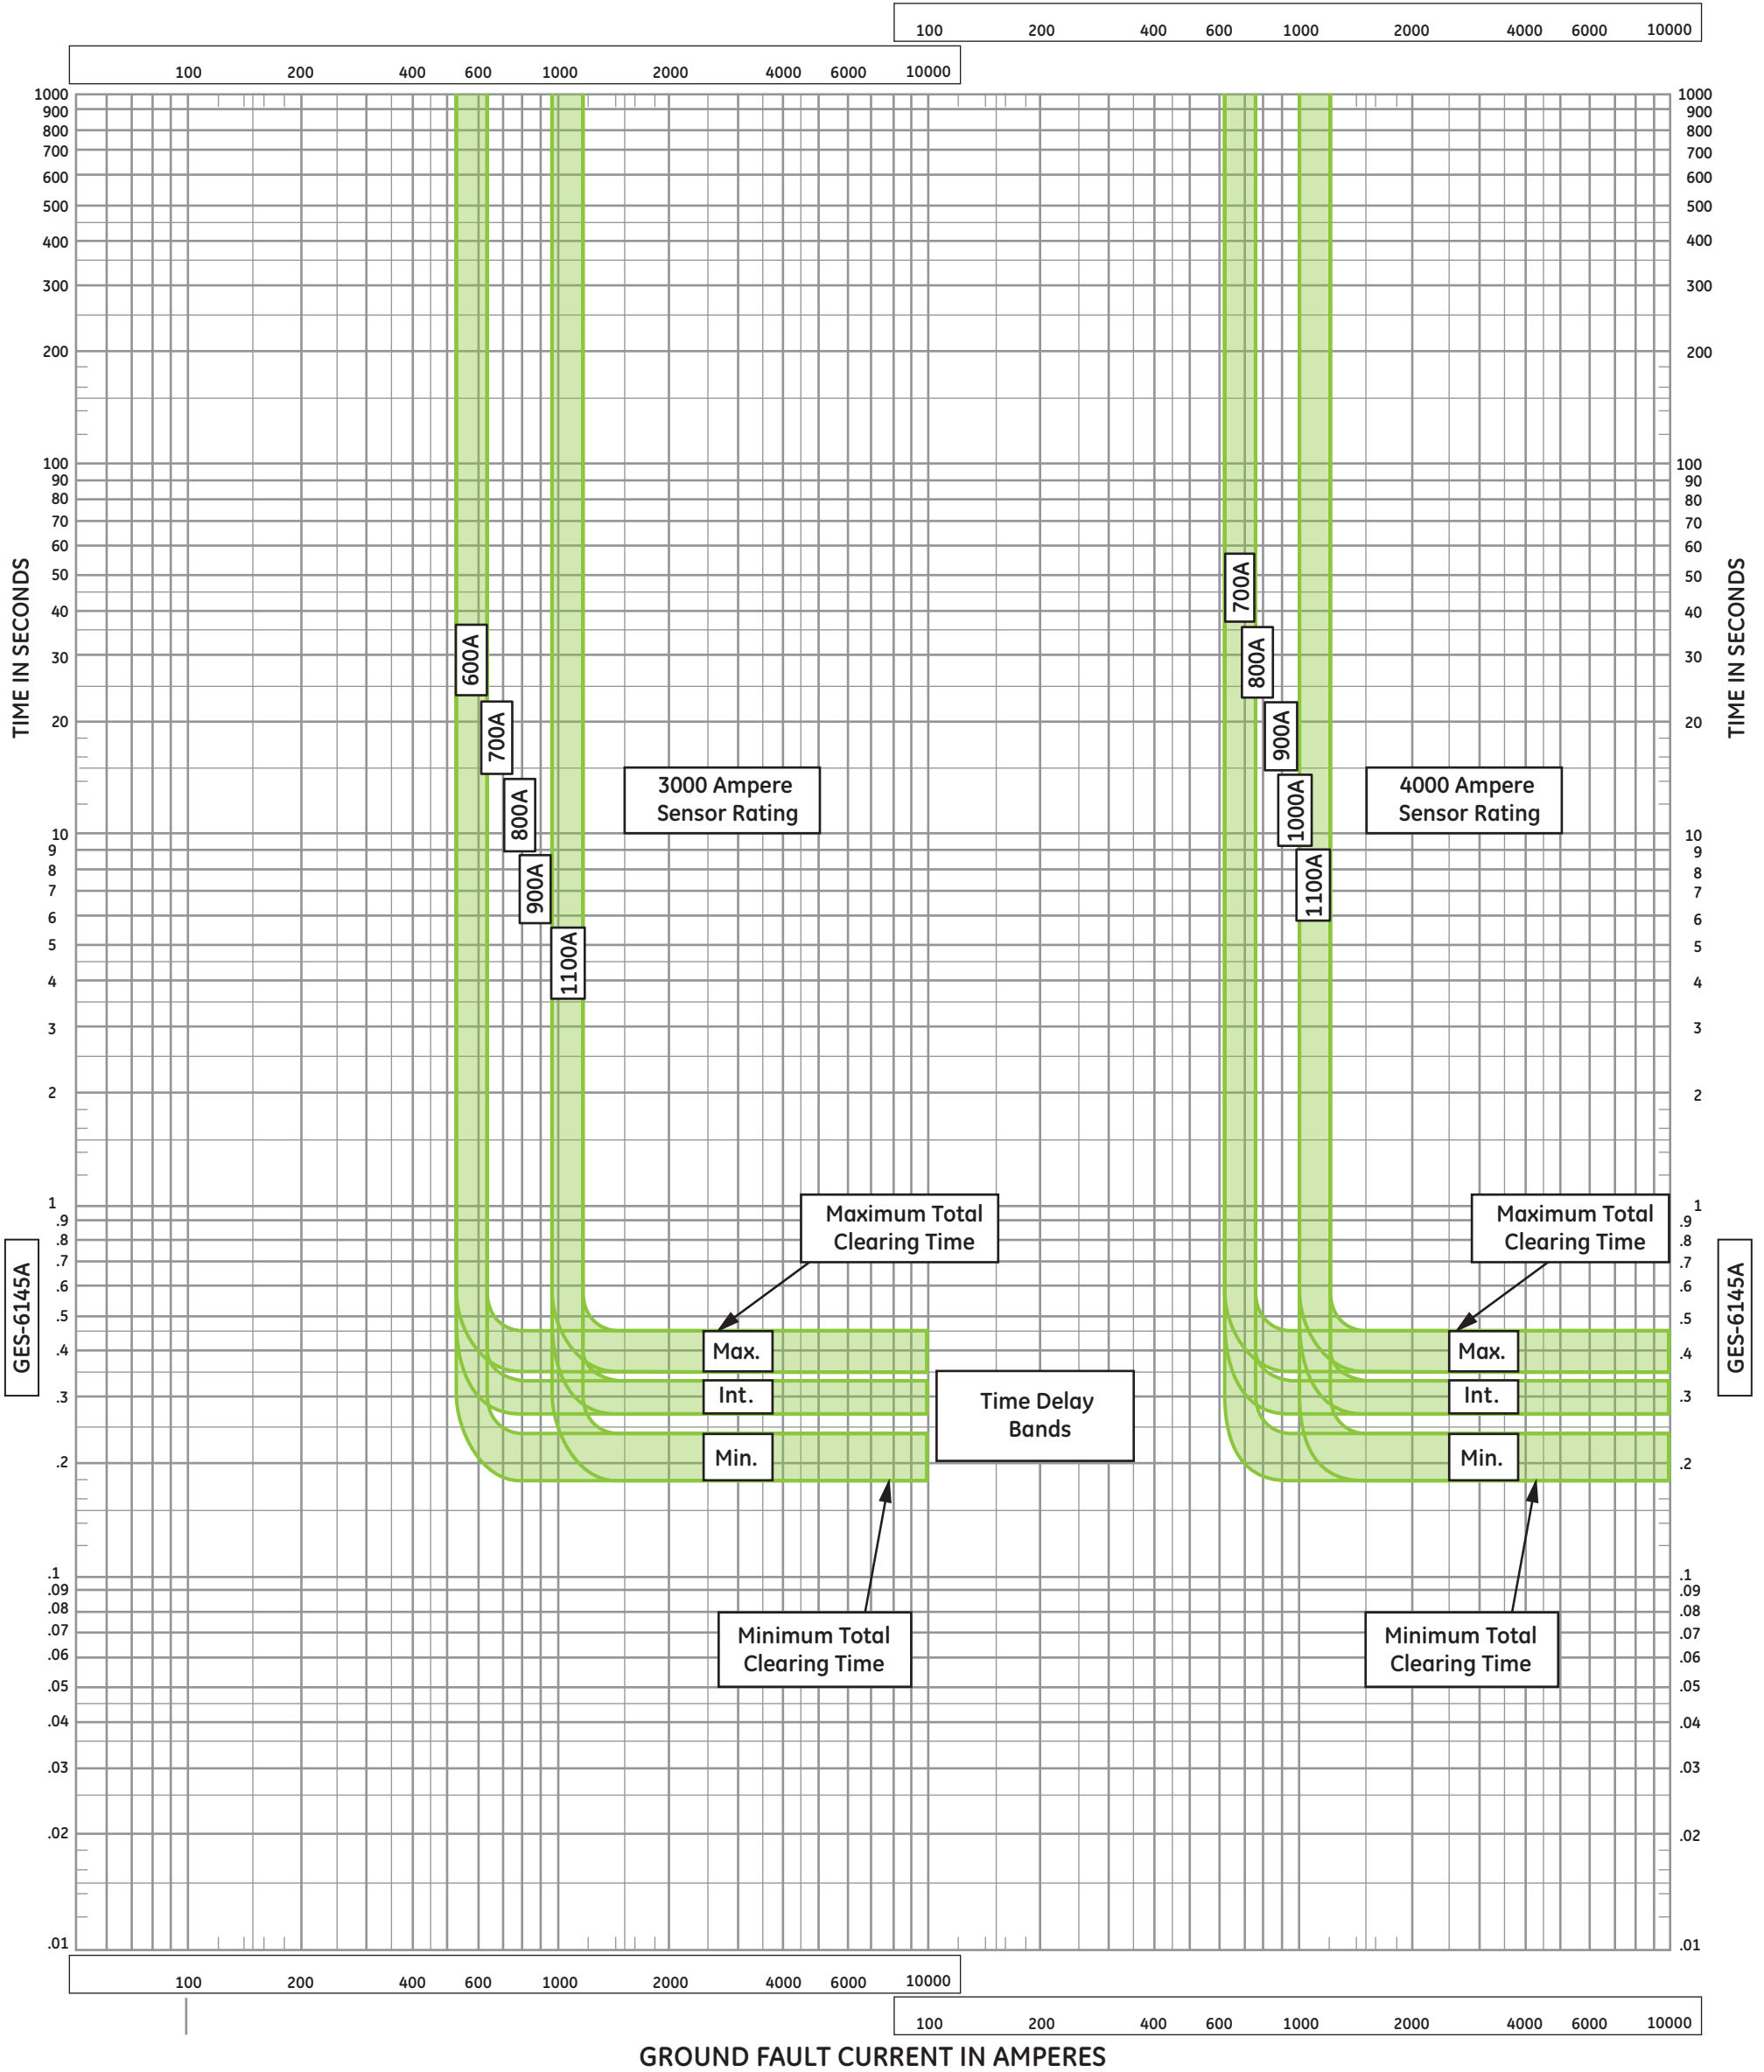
100 200 400 600 1000 2000 4000 6000 10000

100 200 400 600 1000 2000 4000 6000 10000

1000
900
800
700
600
500
400
300
200
100
90
80
70
60
50
40
30
20
10
9
8
7
6
5
4
3
2
1
.9
.8
.7
.6
.5
.4
.3
.2
.1
.09
.08
.07
.06
.05
.04
.03
.02
.01

TIME IN SECONDS

GES-6145A

600A
700A
800A
900A
1100A

3000 Ampere Sensor Rating

Maximum Total Clearing Time

Max.
Int.
Min.

Time Delay Bands

Minimum Total Clearing Time

700A
800A
900A
1000A
1100A

4000 Ampere Sensor Rating

Maximum Total Clearing Time

Max.
Int.
Min.

Minimum Total Clearing Time

1000
900
800
700
600
500
400
300
200
100
90
80
70
60
50
40
30
20
10
9
8
7
6
5
4
3
2
1
.9
.8
.7
.6
.5
.4
.3
.2
.1
.09
.08
.07
.06
.05
.04
.03
.02
.01

TIME IN SECONDS

GES-6145A

100 200 400 600 1000 2000 4000 6000 10000

100 200 400 600 1000 2000 4000 6000 10000

GROUND FAULT CURRENT IN AMPERES